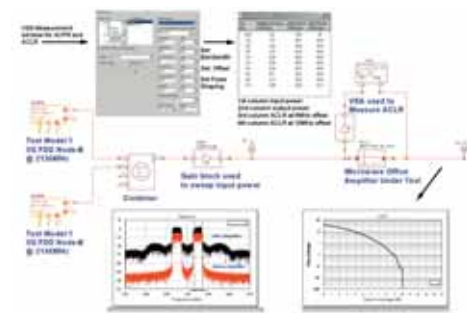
VSA Measurement window for ACPR and ACLR

Set Bandwidth

Set Offset

Set Power Shaping

1st column input power
2nd column output power
3rd column ACLR at 5MHz offset
4th column ACLR at 10MHz offset

VSA used to Measure ACLR

Test Model 1 3G FDD Node-B @ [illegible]

Gain block used to sweep input power

Microwave Office Amplifier Under Test

Test Model 1 3G FDD Node-B @ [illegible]

Combiner